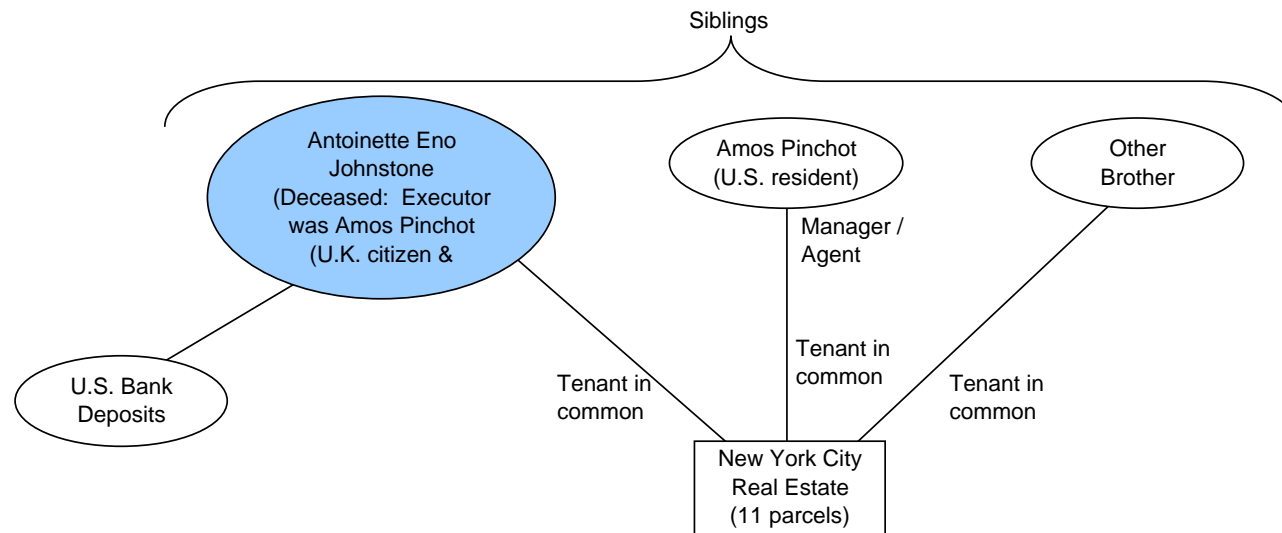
Siblings

Antoinette Eno Johnstone (Deceased: Executor was Amos Pinchot (U.K. citizen &

Amos Pinchot (U.S. resident)

Other Brother

Manager / Agent

U.S. Bank Deposits

Tenant in common

Tenant in common

Tenant in common

New York City Real Estate (11 parcels)